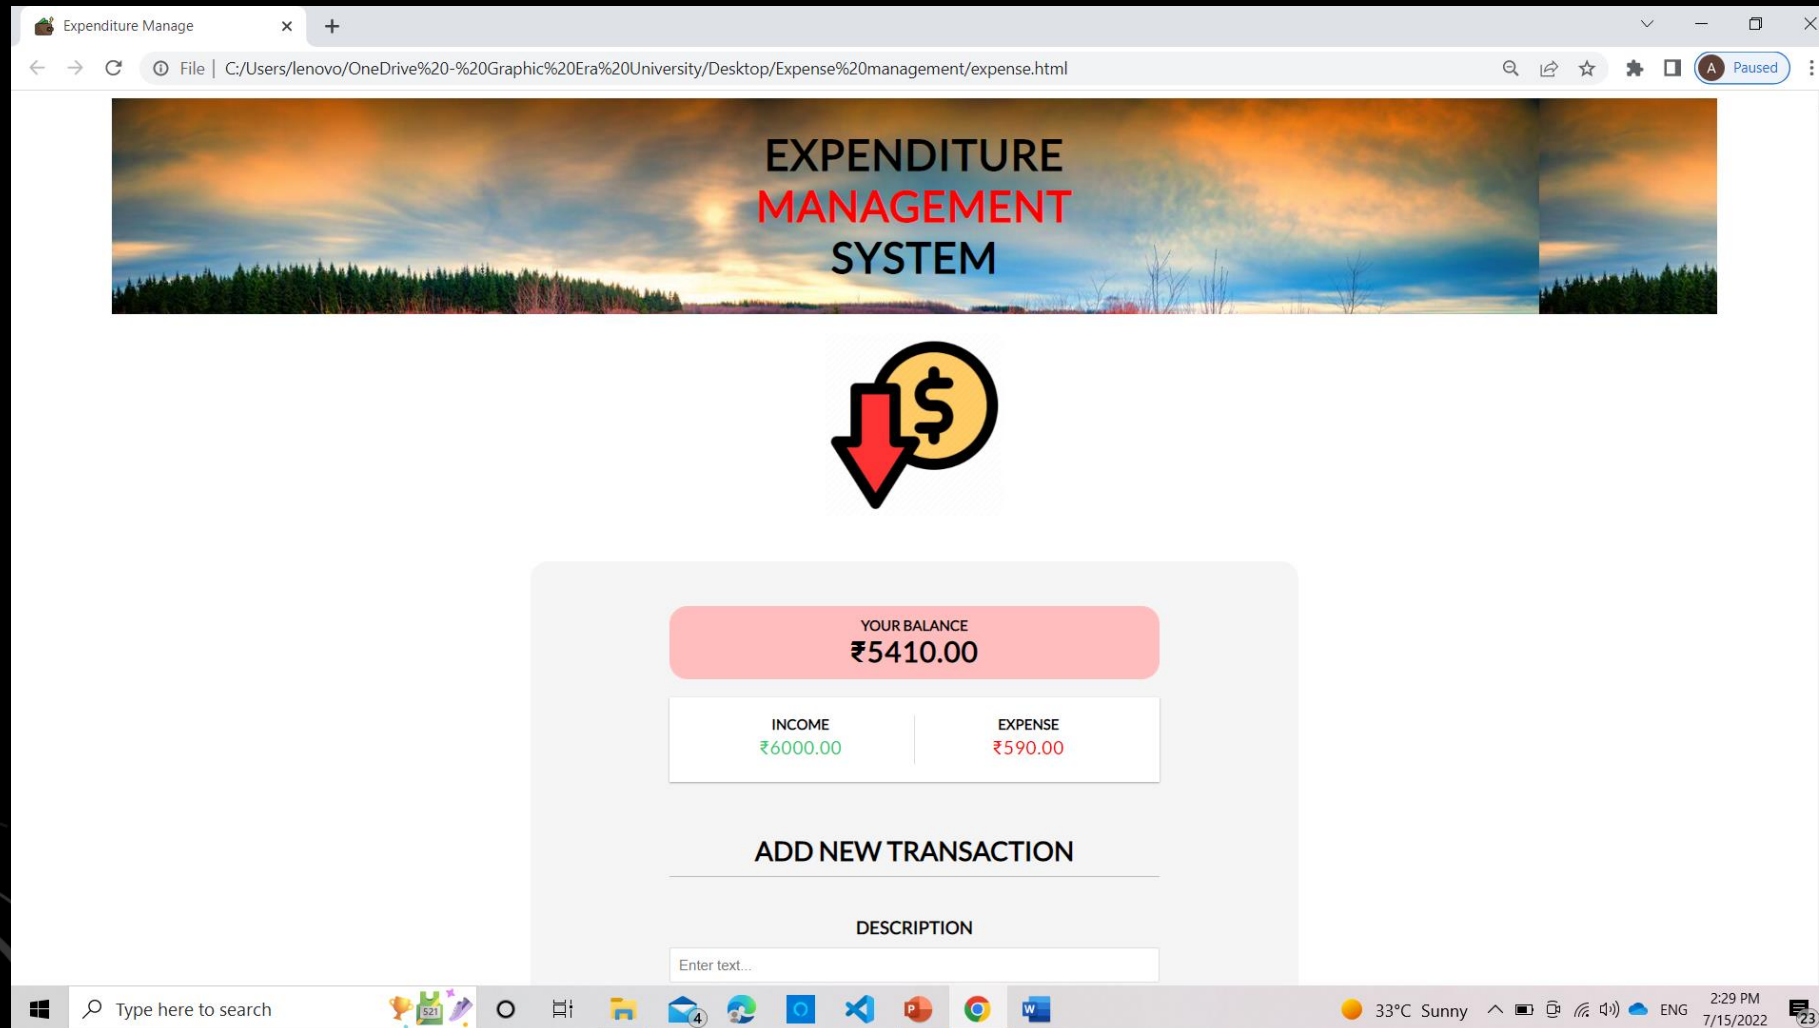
Expenditure Manage

File | C:/Users/lenovo/OneDrive%20-%20Graphic%20Era%20University/Desktop/Expense%20management/expense.html

A Paused

EXPENDITURE
MANAGEMENT
SYSTEM

$

YOUR BALANCE
₹5410.00

| INCOME | EXPENSE |
|---|---|
| ₹6000.00 | ₹590.00 |

ADD NEW TRANSACTION

DESCRIPTION

Enter text...

Type here to search

521

4

33°C Sunny

ENG

2:29 PM
7/15/2022

23